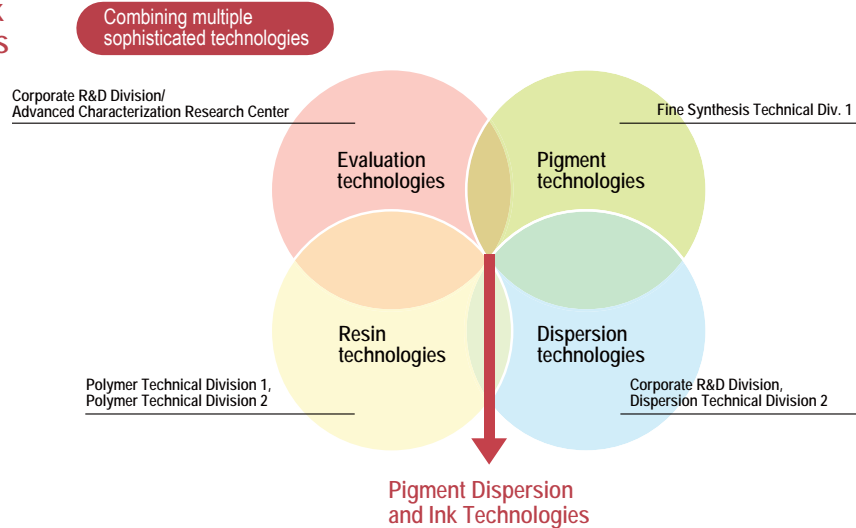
k
s

Combining multiple sophisticated technologies

Corporate R&D Division/
Advanced Characterization Research Center

Fine Synthesis Technical Div. 1

Evaluation technologies

Pigment technologies

Resin technologies

Dispersion technologies

Polymer Technical Division 1,
Polymer Technical Division 2

Corporate R&D Division,
Dispersion Technical Division 2

Pigment Dispersion and Ink Technologies